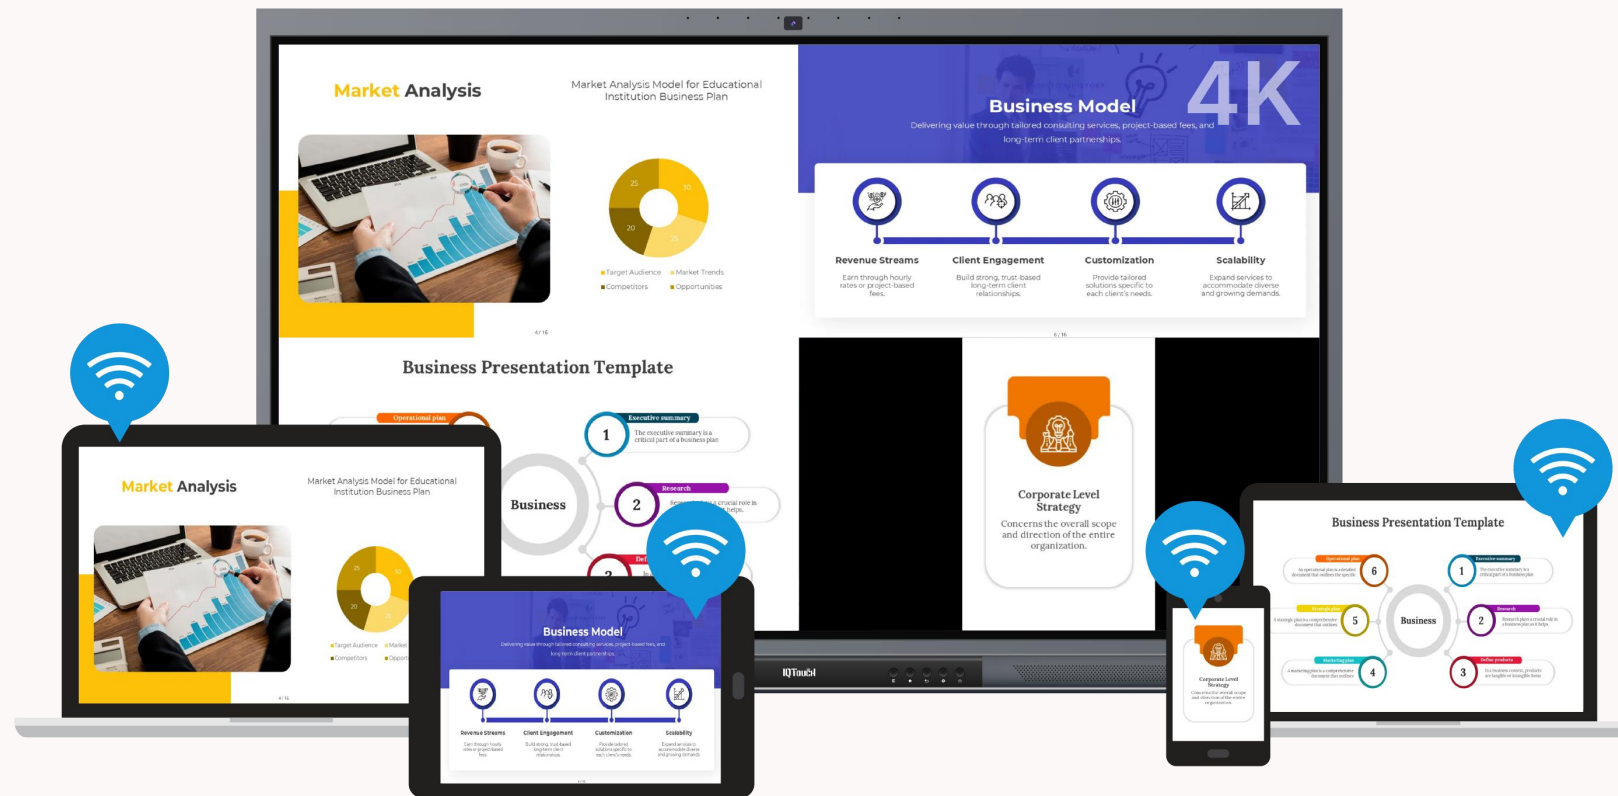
Market Analysis

Market Analysis Model for Educational Institution Business Plan

25 10 20 25

Target Audience Market Trends Competitors Opportunities

4 / 16

4K

Business Model

Delivering value through tailored consulting services, project-based fees, and long-term client partnerships.

Revenue Streams
Earn through hourly rates or project-based fees.

Client Engagement
Build strong, trust-based long-term client relationships.

Customization
Provide tailored solutions specific to each client's needs.

Scalability
Expand services to accommodate diverse and growing demands.

6 / 16

Business Presentation Template

Operational plan

Executive summary
1 The executive summary is a critical part of a business plan

Business

Research
2 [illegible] a crucial role in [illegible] helps.

Corporate Level Strategy
Concerns the overall scope and direction of the entire organization.

Market Analysis

Market Analysis Model for Educational Institution Business Plan

Target Audience Market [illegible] Competitors Opport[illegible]

4 / 16

Business Model

Revenue Streams Client Engagement Customization Scalability

IQTouch

Corporate Level Strategy

Business Presentation Template

Operational plan 6
Executive summary 1
Strategy plan 5
Business
Research 2
Marketing plan 4
Define products 3